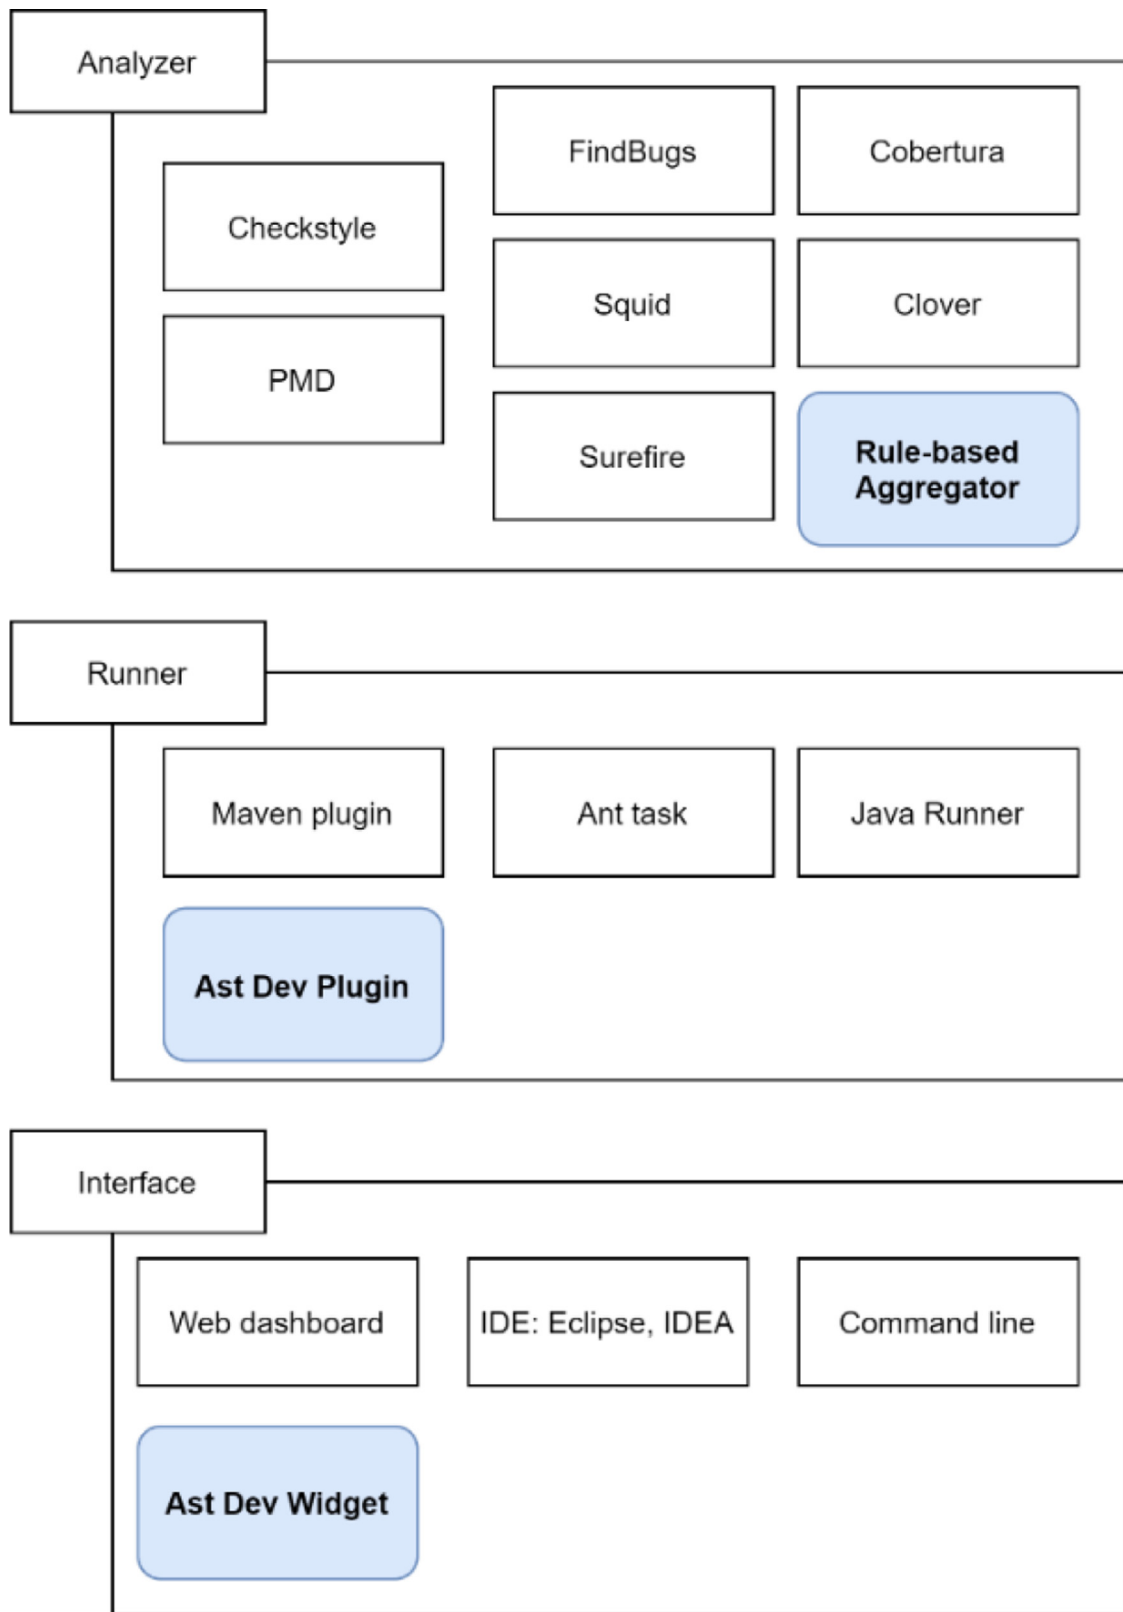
Analyzer

FindBugs

Cobertura

Checkstyle

Squid

Clover

PMD

Surefire

Rule-based Aggregator

Runner

Maven plugin

Ant task

Java Runner

Ast Dev Plugin

Interface

Web dashboard

IDE: Eclipse, IDEA

Command line

Ast Dev Widget